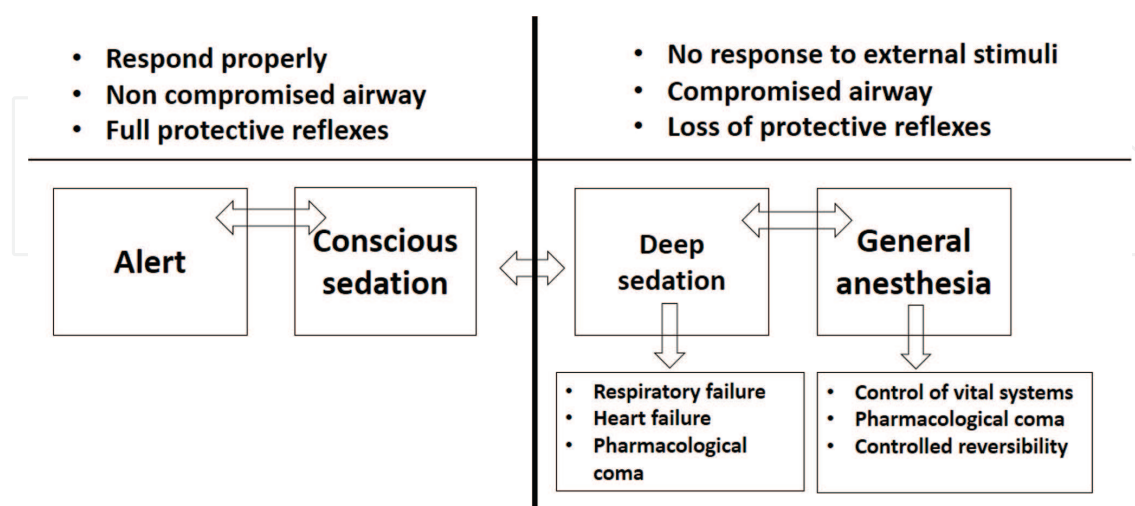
- Respond properly
- Non compromised airway
- Full protective reflexes

- No response to external stimuli
- Compromised airway
- Loss of protective reflexes

Alert

Conscious sedation

Deep sedation

General anesthesia

- Respiratory failure
- Heart failure
- Pharmacological coma

- Control of vital systems
- Pharmacological coma
- Controlled reversibility